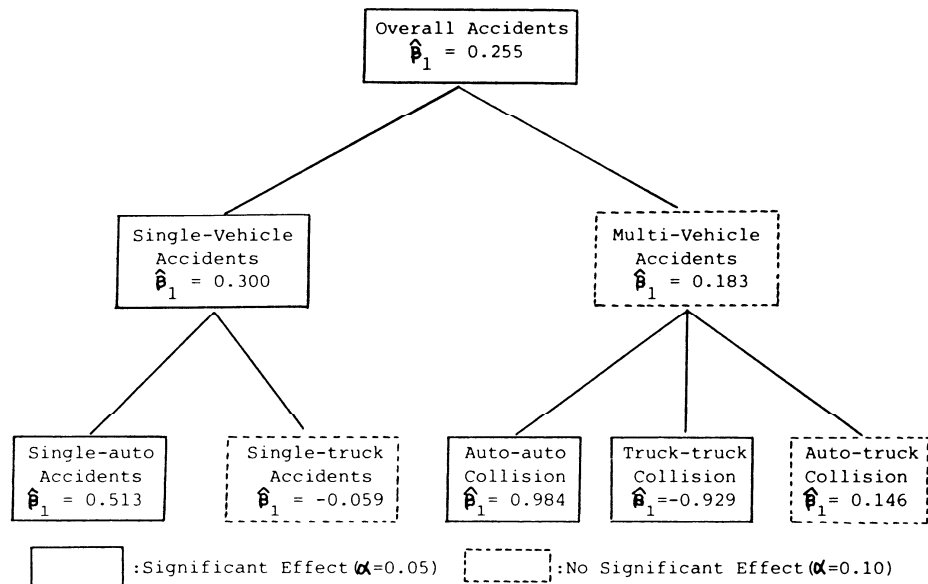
Overall Accidents
$\hat{\beta}_1 = 0.255$

Single-Vehicle Accidents
$\hat{\beta}_1 = 0.300$

Multi-Vehicle Accidents
$\hat{\beta}_1 = 0.183$

Single-auto Accidents
$\hat{\beta}_1 = 0.513$

Single-truck Accidents
$\hat{\beta}_1 = -0.059$

Auto-auto Collision
$\hat{\beta}_1 = 0.984$

Truck-truck Collision
$\hat{\beta}_1 = -0.929$

Auto-truck Collision
$\hat{\beta}_1 = 0.146$

:Significant Effect ($\alpha$=0.05)
:No Significant Effect ($\alpha$=0.10)